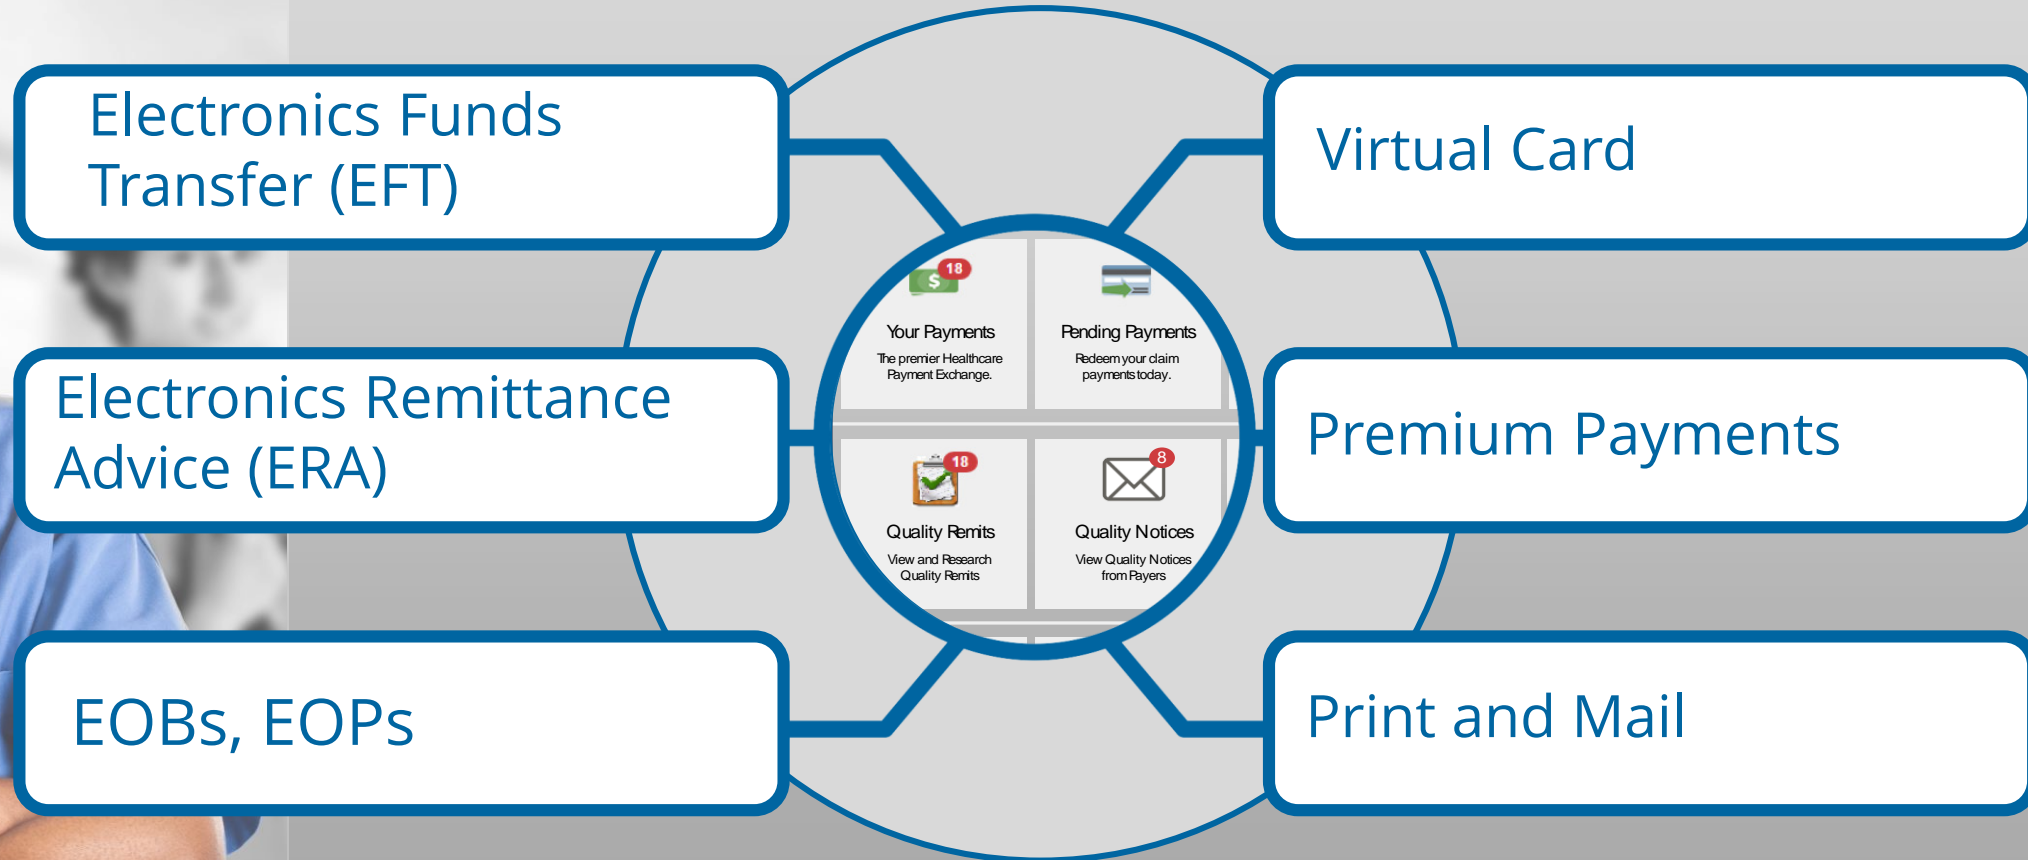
Electronics Funds Transfer (EFT)

Virtual Card

18

Your Payments

The premier Healthcare Payment Exchange.

Pending Payments

Redeem your claim payments today.

Electronics Remittance Advice (ERA)

Premium Payments

18

Quality Remits

View and Research Quality Remits

8

Quality Notices

View Quality Notices from Payers

EOBs, EOPs

Print and Mail